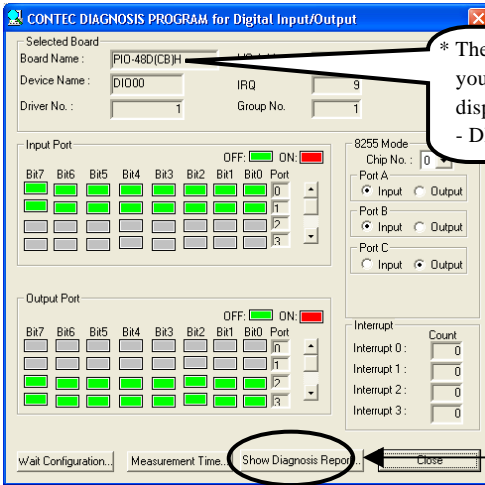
CONTEC DIAGNOSIS PROGRAM for Digital Input/Output

Selected Board
Board Name : PIO-48D(CB)H
Device Name : DIO00
IRQ 9
Driver No. : 1
Group No. 1

* The
you
disp
- D

Input Port
OFF: ON:
Bit7 Bit6 Bit5 Bit4 Bit3 Bit2 Bit1 Bit0 Port
0
1
2
3

8255 Mode
Chip No. : 0
Port A
Input Output
Port B
Input Output
Port C
Input Output

Output Port
OFF: ON:
Bit7 Bit6 Bit5 Bit4 Bit3 Bit2 Bit1 Bit0 Port
0
1
2
3

Interrupt
Count
Interrupt 0 : 0
Interrupt 1 : 0
Interrupt 2 : 0
Interrupt 3 : 0

Wait Configuration... Measurement Time... Show Diagnosis Repor... Close